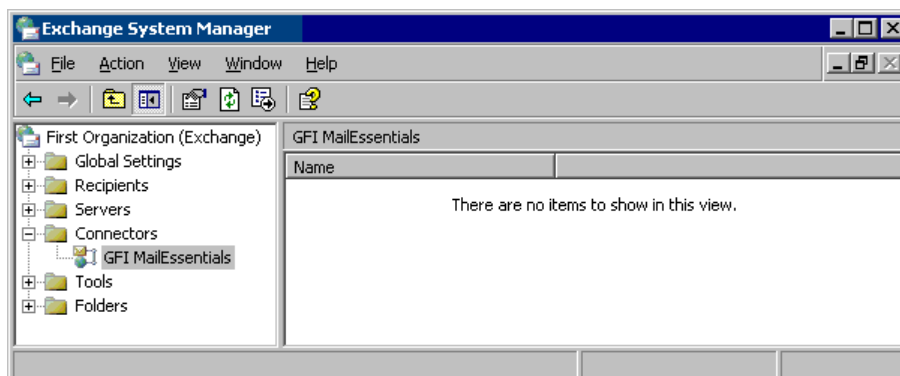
Exchange System Manager

File Action View Window Help

First Organization (Exchange)
Global Settings
Recipients
Servers
Connectors
GFI MailEssentials
Tools
Folders

GFI MailEssentials

Name

There are no items to show in this view.